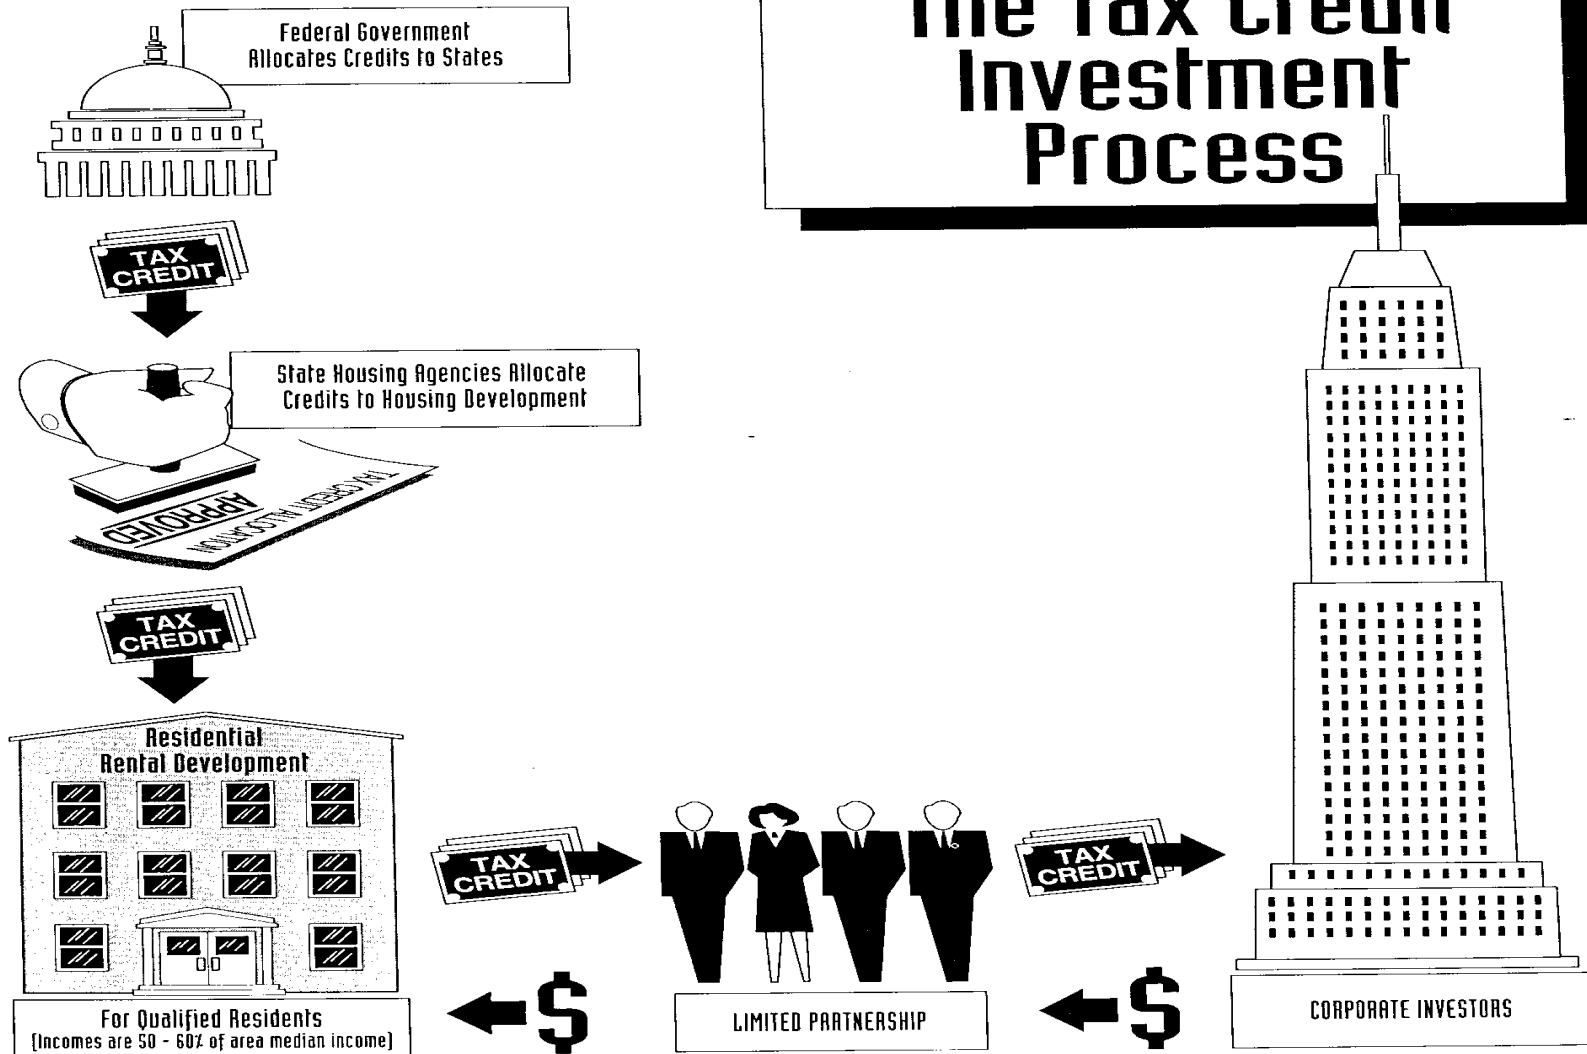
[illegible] Tax Credit Investment Process

Federal Government Allocates Credits to States

TAX CREDIT

State Housing Agencies Allocate Credits to Housing Development

APPROVED

TAX CREDIT ALLOCATION

TAX CREDIT

Residential Rental Development

For Qualified Residents (Incomes are 50 - 60% of area median income)

TAX CREDIT

$

LIMITED PARTNERSHIP

TAX CREDIT

$

CORPORATE INVESTORS